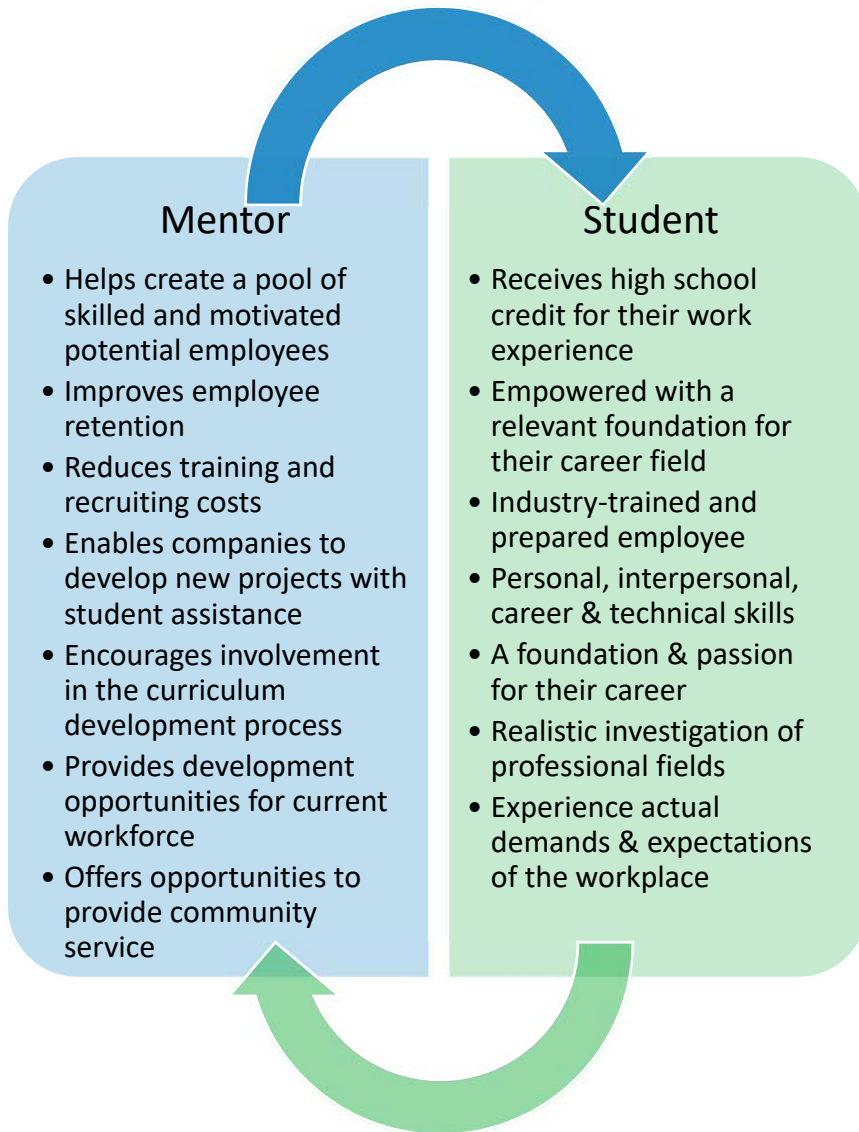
Mentor

- Helps create a pool of skilled and motivated potential employees
- Improves employee retention
- Reduces training and recruiting costs
- Enables companies to develop new projects with student assistance
- Encourages involvement in the curriculum development process
- Provides development opportunities for current workforce
- Offers opportunities to provide community service

Student

- Receives high school credit for their work experience
- Empowered with a relevant foundation for their career field
- Industry-trained and prepared employee
- Personal, interpersonal, career & technical skills
- A foundation & passion for their career
- Realistic investigation of professional fields
- Experience actual demands & expectations of the workplace